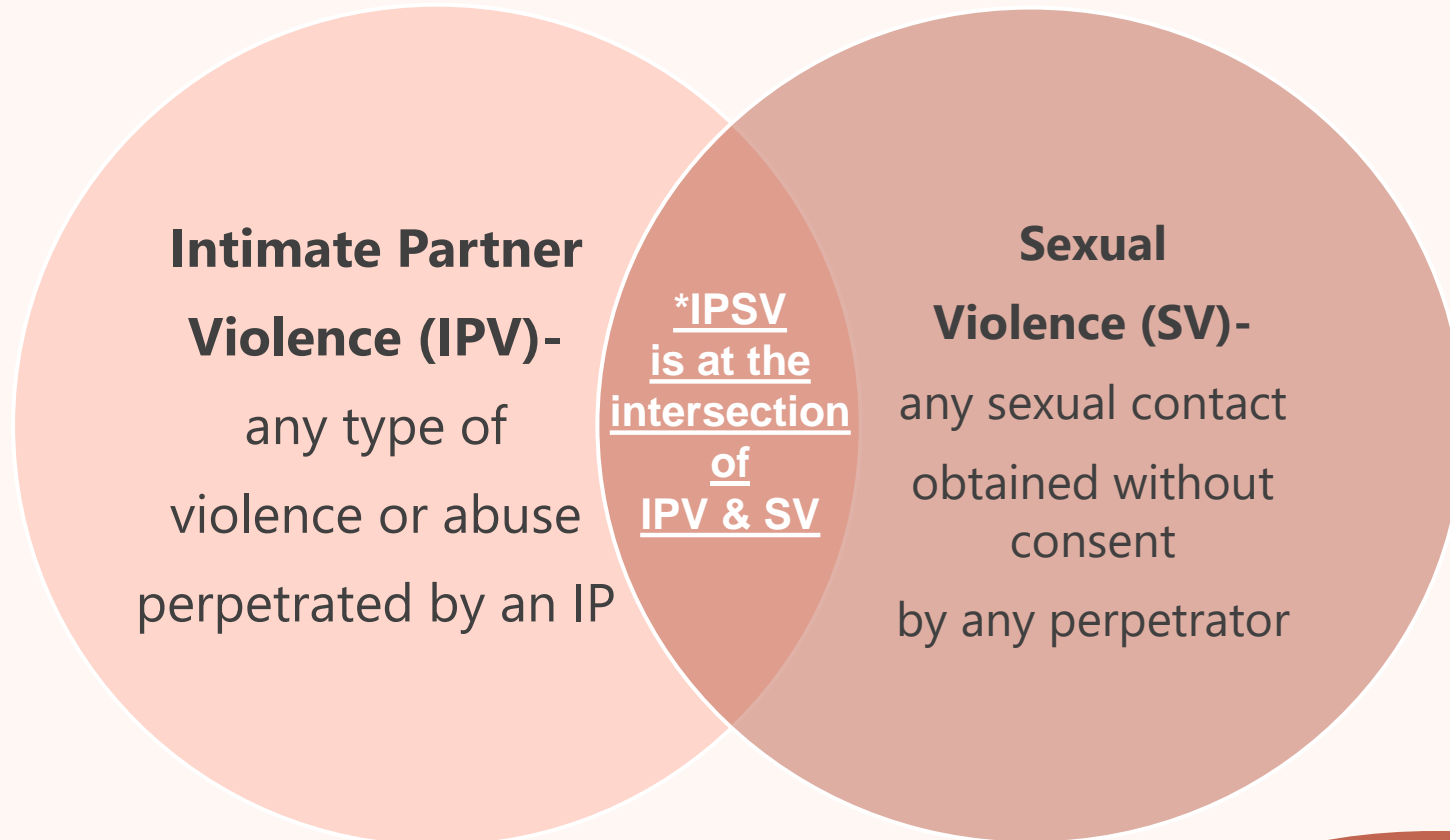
Intimate Partner Violence (IPV)- any type of violence or abuse perpetrated by an IP

*IPSV is at the intersection of IPV & SV

Sexual Violence (SV)- any sexual contact obtained without consent by any perpetrator